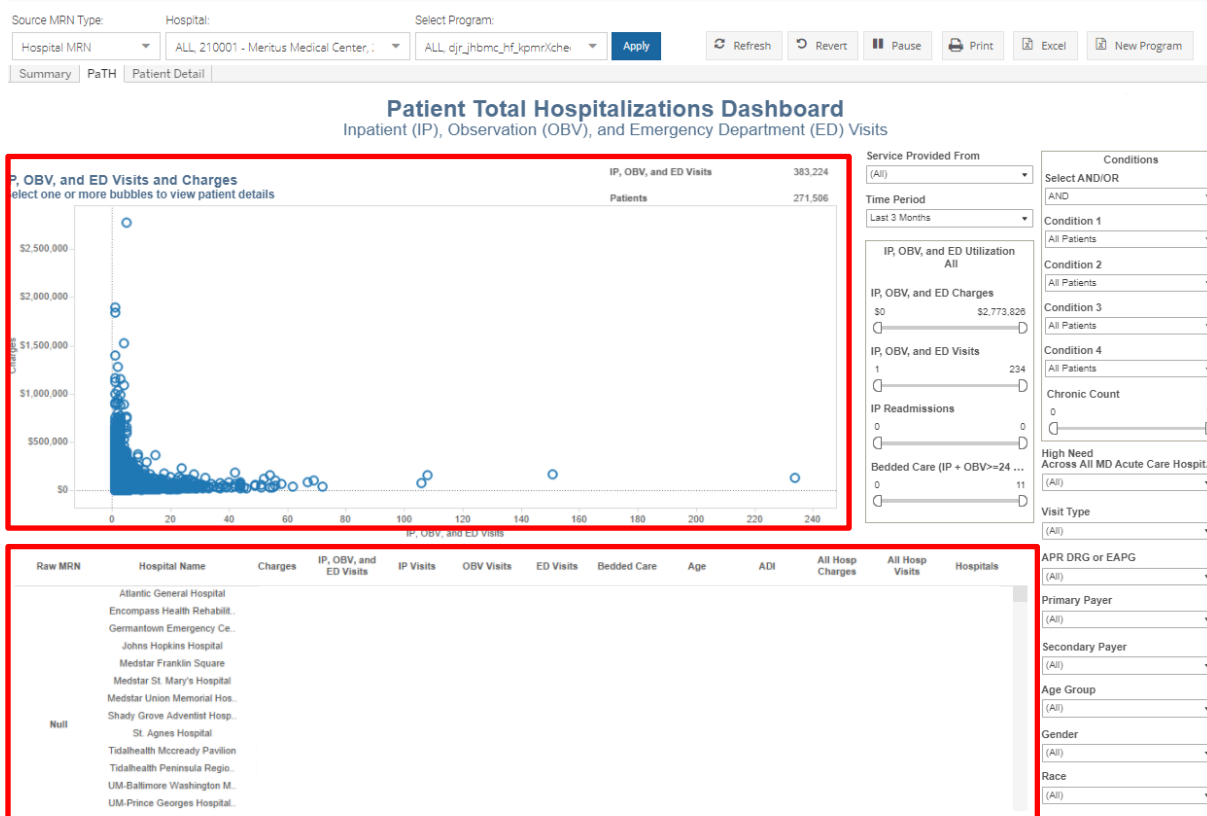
Source MRN Type: Hospital MRN
Hospital: ALL, 210001 - Meritus Medical Center, .
Select Program: ALL, djr_jhbmc_hf_kpmrXche
Apply
Refresh Revert Pause Print Excel New Program
Summary PaTH Patient Detail

Patient Total Hospitalizations Dashboard
Inpatient (IP), Observation (OBV), and Emergency Department (ED) Visits

P, OBV, and ED Visits and Charges
elect one or more bubbles to view patient details
IP, OBV, and ED Visits 383,224
Patients 271,506

$2,500,000
$2,000,000
$1,500,000
$1,000,000
$500,000
$0
Charges
0 20 40 60 80 100 120 140 160 180 200 220 240
IP, OBV, and ED Visits

Service Provided From
(All)
Time Period
Last 3 Months

IP, OBV, and ED Utilization
All
IP, OBV, and ED Charges
$0 $2,773,826
IP, OBV, and ED Visits
1 234
IP Readmissions
0 0
Bedded Care (IP + OBV>=24 ...
0 11

Conditions
Select AND/OR
AND
Condition 1
All Patients
Condition 2
All Patients
Condition 3
All Patients
Condition 4
All Patients
Chronic Count
0
High Need
Across All MD Acute Care Hospita
(All)
Visit Type
(All)
APR DRG or EAPG
(All)
Primary Payer
(All)
Secondary Payer
(All)
Age Group
(All)
Gender
(All)
Race
(All)

| Raw MRN | Hospital Name | Charges | IP, OBV, and ED Visits | IP Visits | OBV Visits | ED Visits | Bedded Care | Age | ADI | All Hosp Charges | All Hosp Visits | Hospitals |
|---|---|---|---|---|---|---|---|---|---|---|---|---|
| Null | Atlantic General Hospital | | | | | | | | | | | |
| | Encompass Health Rehabilit.. | | | | | | | | | | | |
| | Germantown Emergency Ce.. | | | | | | | | | | | |
| | Johns Hopkins Hospital | | | | | | | | | | | |
| | Medstar Franklin Square | | | | | | | | | | | |
| | Medstar St. Mary's Hospital | | | | | | | | | | | |
| | Medstar Union Memorial Hos.. | | | | | | | | | | | |
| | Shady Grove Adventist Hosp.. | | | | | | | | | | | |
| | St. Agnes Hospital | | | | | | | | | | | |
| | Tidalhealth Mccready Pavilion | | | | | | | | | | | |
| | Tidalhealth Peninsula Regio.. | | | | | | | | | | | |
| | UM-Baltimore Washington M.. | | | | | | | | | | | |
| | UM-Prince Georges Hospital.. | | | | | | | | | | | |